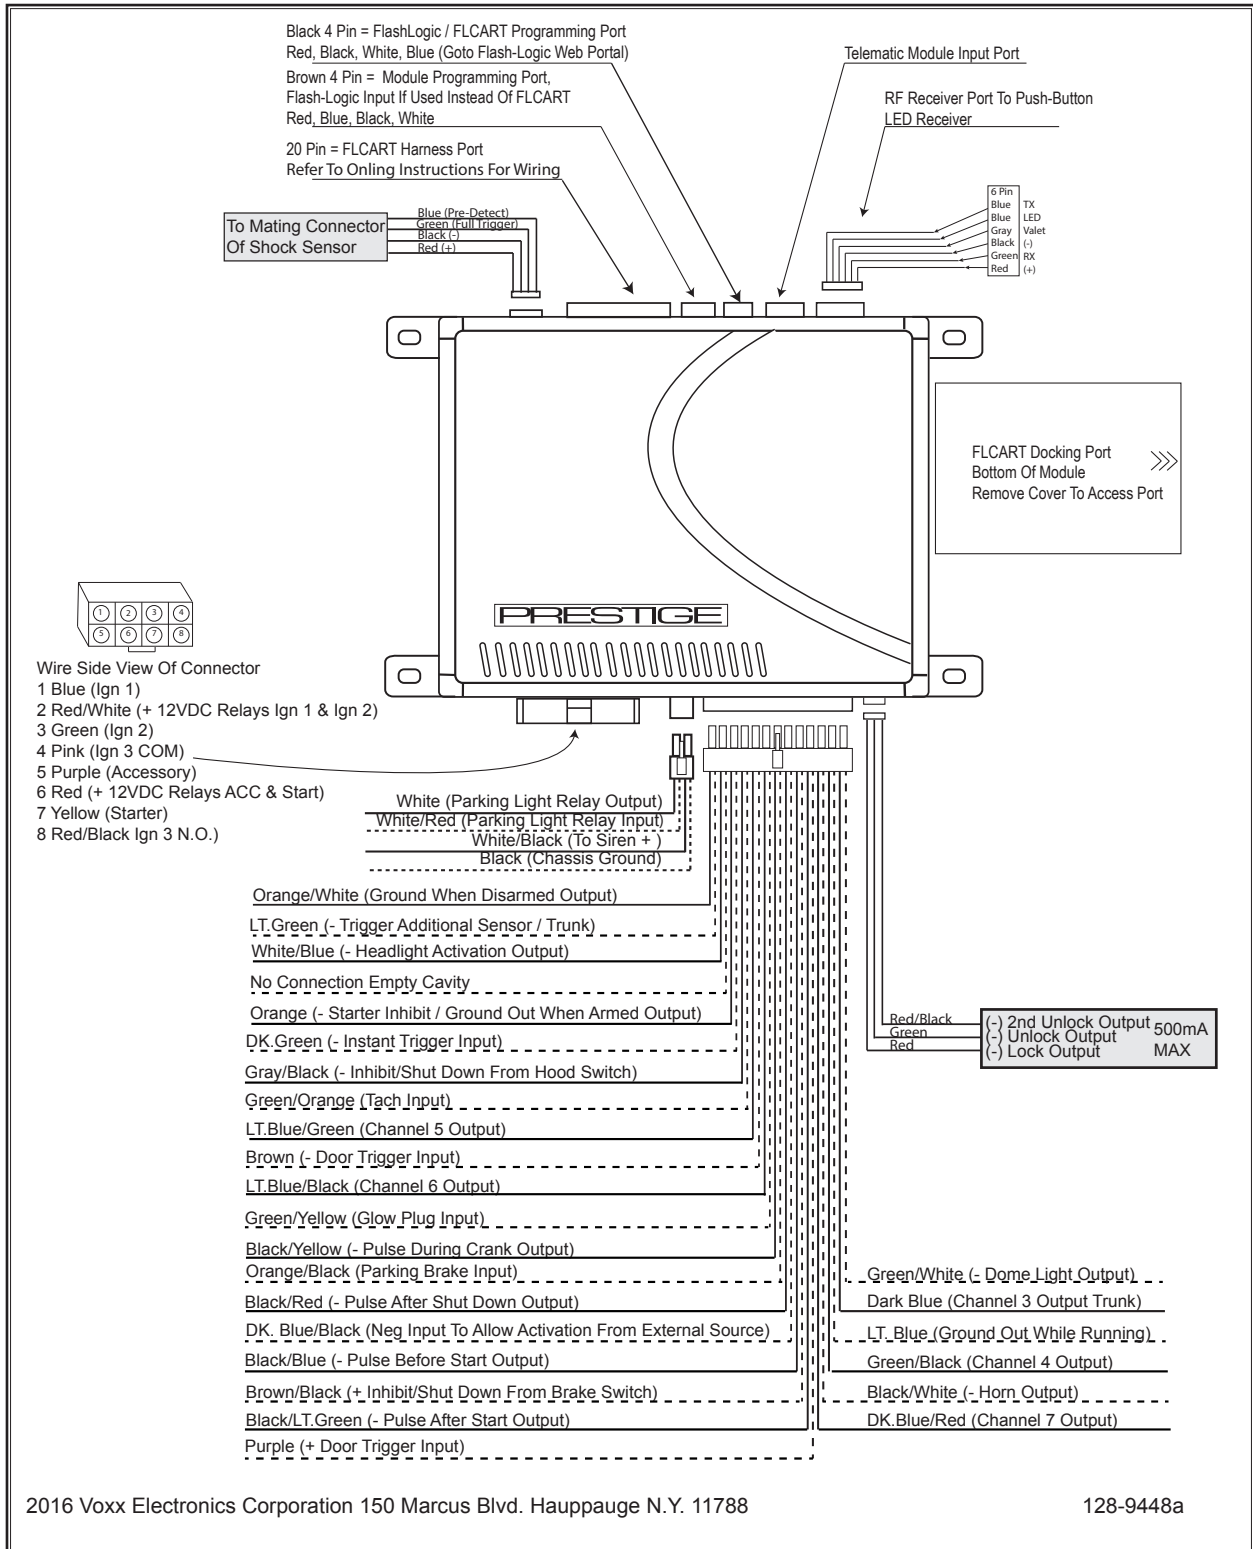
Black 4 Pin = FlashLogic / FLCART Programming Port
Red, Black, White, Blue (Goto Flash-Logic Web Portal)

Brown 4 Pin = Module Programming Port,
Flash-Logic Input If Used Instead Of FLCART
Red, Blue, Black, White

20 Pin = FLCART Harness Port
Refer To Onling Instructions For Wiring

Telematic Module Input Port

RF Receiver Port To Push-Button
LED Receiver

To Mating Connector
Of Shock Sensor

Blue (Pre-Detect)
Green (Full Trigger)
Black (-)
Red (+)

6 Pin
Blue TX
Blue LED
Gray Valet
Black (-)
Green RX
Red (+)

FLCART Docking Port
Bottom Of Module
Remove Cover To Access Port

PRESTIGE

1 2 3 4
5 6 7 8

Wire Side View Of Connector
1 Blue (Ign 1)
2 Red/White (+ 12VDC Relays Ign 1 & Ign 2)
3 Green (Ign 2)
4 Pink (Ign 3 COM)
5 Purple (Accessory)
6 Red (+ 12VDC Relays ACC & Start)
7 Yellow (Starter)
8 Red/Black Ign 3 N.O.)

White (Parking Light Relay Output)
White/Red (Parking Light Relay Input)
White/Black (To Siren + )
Black (Chassis Ground)

Orange/White (Ground When Disarmed Output)
LT.Green (- Trigger Additional Sensor / Trunk)
White/Blue (- Headlight Activation Output)
No Connection Empty Cavity
Orange (- Starter Inhibit / Ground Out When Armed Output)
DK.Green (- Instant Trigger Input)
Gray/Black (- Inhibit/Shut Down From Hood Switch)
Green/Orange (Tach Input)
LT.Blue/Green (Channel 5 Output)
Brown (- Door Trigger Input)
LT.Blue/Black (Channel 6 Output)
Green/Yellow (Glow Plug Input)
Black/Yellow (- Pulse During Crank Output)
Orange/Black (Parking Brake Input)
Black/Red (- Pulse After Shut Down Output)
DK. Blue/Black (Neg Input To Allow Activation From External Source)
Black/Blue (- Pulse Before Start Output)
Brown/Black (+ Inhibit/Shut Down From Brake Switch)
Black/LT.Green (- Pulse After Start Output)
Purple (+ Door Trigger Input)

Red/Black
Green
Red
(-) 2nd Unlock Output
(-) Unlock Output
(-) Lock Output
500mA
MAX

Green/White (- Dome Light Output)
Dark Blue (Channel 3 Output Trunk)
LT. Blue (Ground Out While Running)
Green/Black (Channel 4 Output)
Black/White (- Horn Output)
DK.Blue/Red (Channel 7 Output)

2016 Voxx Electronics Corporation 150 Marcus Blvd. Hauppauge N.Y. 11788

128-9448a